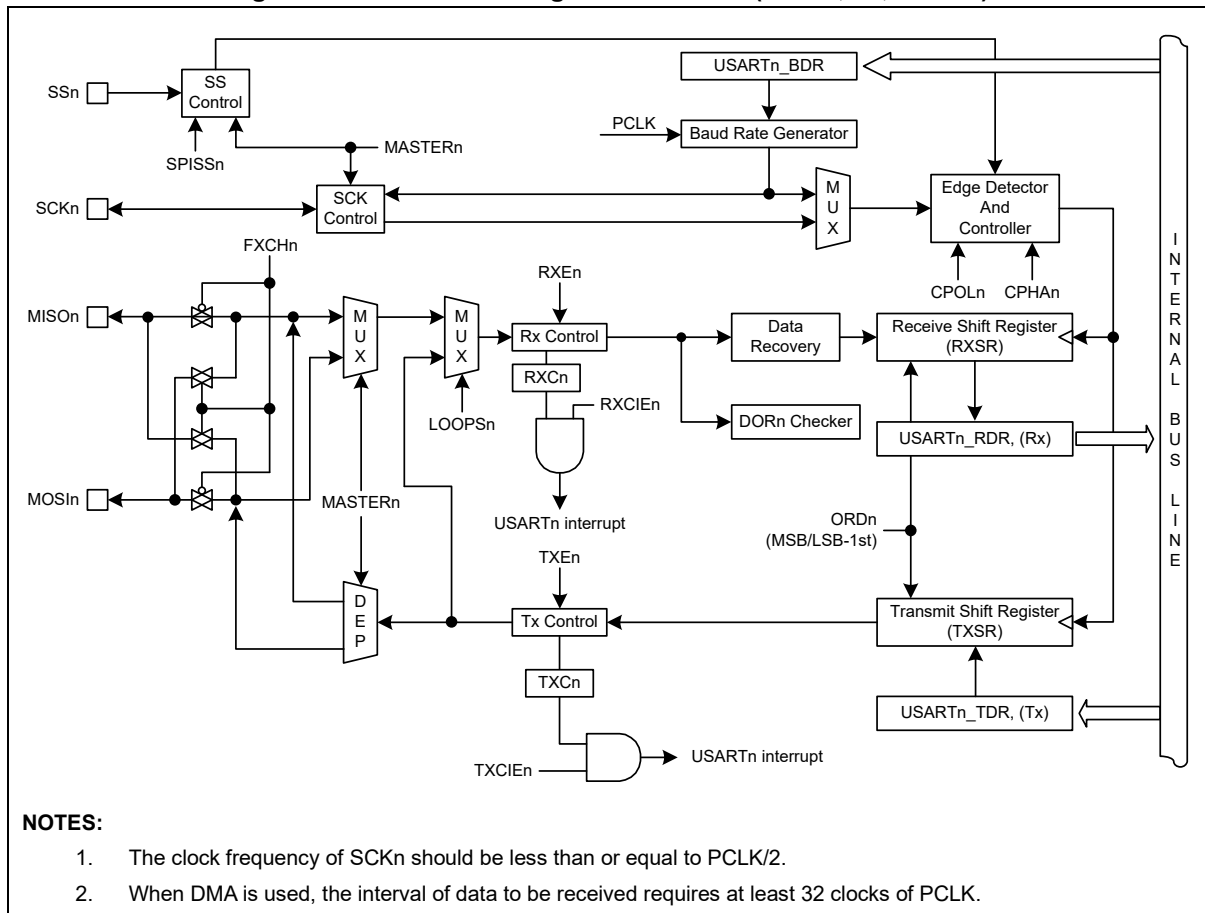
SSn
SS Control
SPISSn
MASTERn
USARTn_BDR
PCLK
Baud Rate Generator
SCKn
SCK Control
M U X
Edge Detector And Controller
FXCHn
I N T E R N A L B U S L I N E
RXEn
CPOLn
CPHAn
MISOn
M U X
M U X
Rx Control
Data Recovery
Receive Shift Register (RXSR)
RXCn
RXCIEn
LOOPSn
DORn Checker
USARTn_RDR, (Rx)
MOSIn
MASTERn
USARTn interrupt
ORDn (MSB/LSB-1st)
TXEn
D E P
Tx Control
Transmit Shift Register (TXSR)
TXCn
USARTn_TDR, (Tx)
TXCIEn
USARTn interrupt

NOTES:
1. The clock frequency of SCKn should be less than or equal to PCLK/2.
2. When DMA is used, the interval of data to be received requires at least 32 clocks of PCLK.